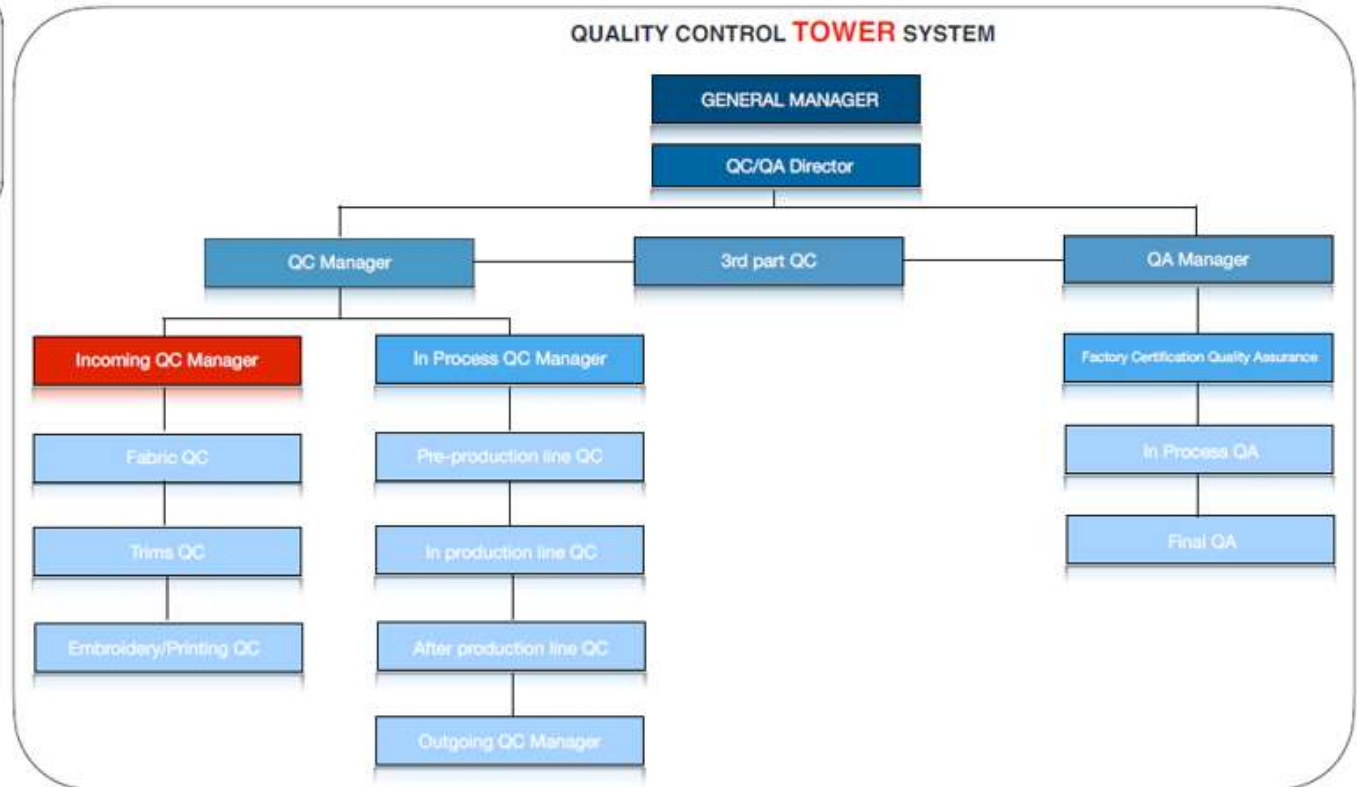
QUALITY CONTROL TOWER SYSTEM

GENERAL MANAGER

QC/QA Director

QC Manager

3rd part QC

QA Manager

Incoming QC Manager

In Process QC Manager

Factory Certification Quality Assurance

Fabric QC

Trims QC

Embroidery/Printing QC

Pre-production line QC

In production line QC

After production line QC

Outgoing QC Manager

In Process QA

Final QA